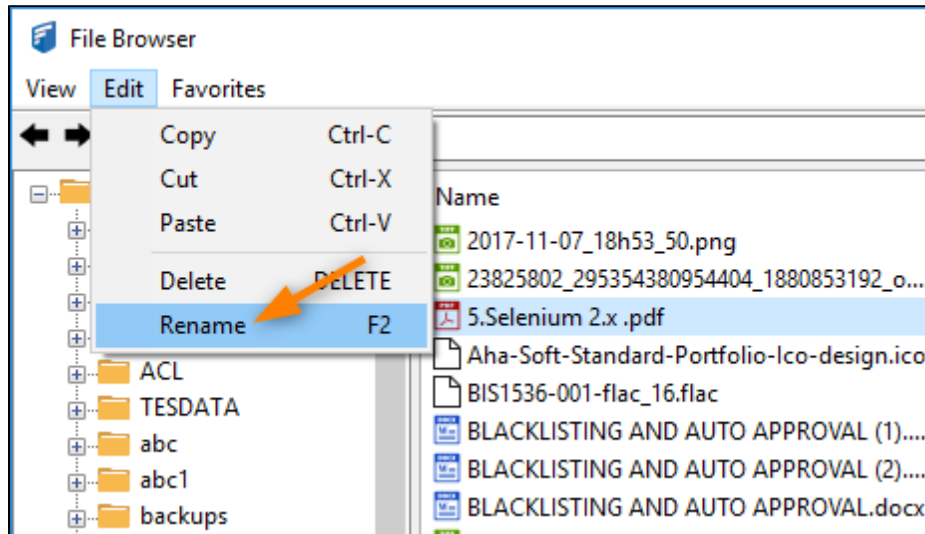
File Browser

View Edit Favorites

Copy Ctrl-C
Cut Ctrl-X
Paste Ctrl-V
Delete DELETE
Rename F2

ACL
TESDATA
abc
abc1
backups

Name
2017-11-07_18h53_50.png
23825802_295354380954404_1880853192_o....
5.Selenium 2.x .pdf
Aha-Soft-Standard-Portfolio-Ico-design.ico
BIS1536-001-flac_16.flac
BLACKLISTING AND AUTO APPROVAL (1)....
BLACKLISTING AND AUTO APPROVAL (2)....
BLACKLISTING AND AUTO APPROVAL.docx